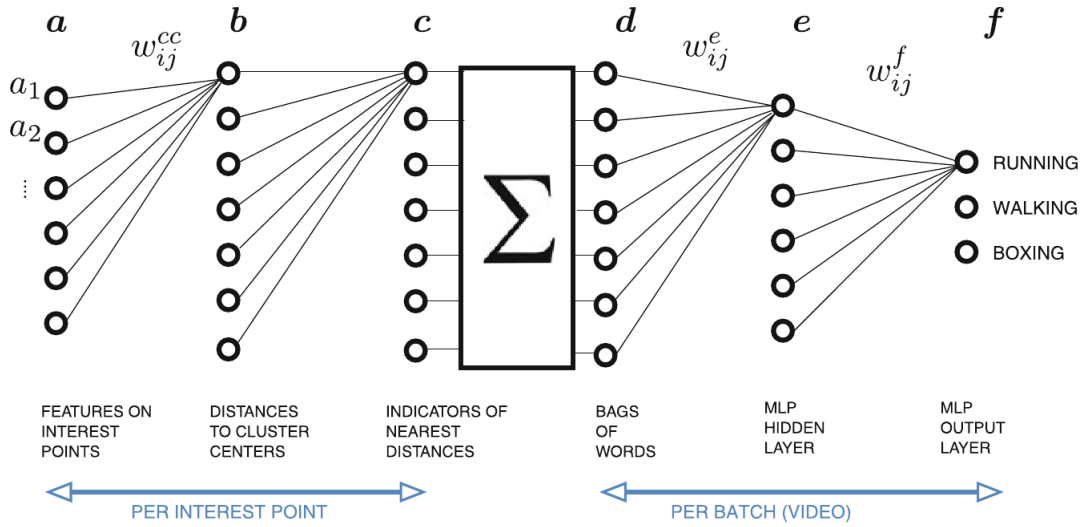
$a$ $w_{ij}^{cc}$ $b$ $c$ $d$ $w_{ij}^{e}$ $e$ $w_{ij}^{f}$ $f$

$a_1$
$a_2$
$\vdots$

$\Sigma$

RUNNING
WALKING
BOXING

FEATURES ON INTEREST POINTS

DISTANCES TO CLUSTER CENTERS

INDICATORS OF NEAREST DISTANCES

BAGS OF WORDS

MLP HIDDEN LAYER

MLP OUTPUT LAYER

PER INTEREST POINT

PER BATCH (VIDEO)